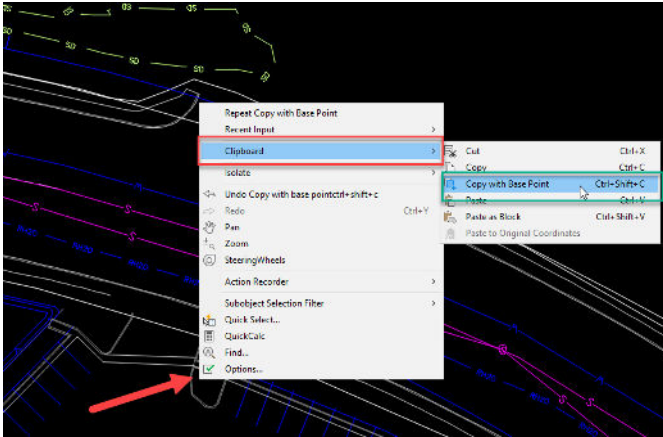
Repeat Copy with Base Point
Recent Input
Clipboard
Isolate
Undo Copy with base pointctrl+shift+c
Redo Ctrl+Y
Pan
Zoom
SteeringWheels
Action Recorder
Subobject Selection Filter
Quick Select...
QuickCalc
Find...
Options...

Cut Ctrl+X
Copy Ctrl+C
Copy with Base Point Ctrl+Shift+C
Paste Ctrl+V
Paste as Block Ctrl+Shift+V
Paste to Original Coordinates